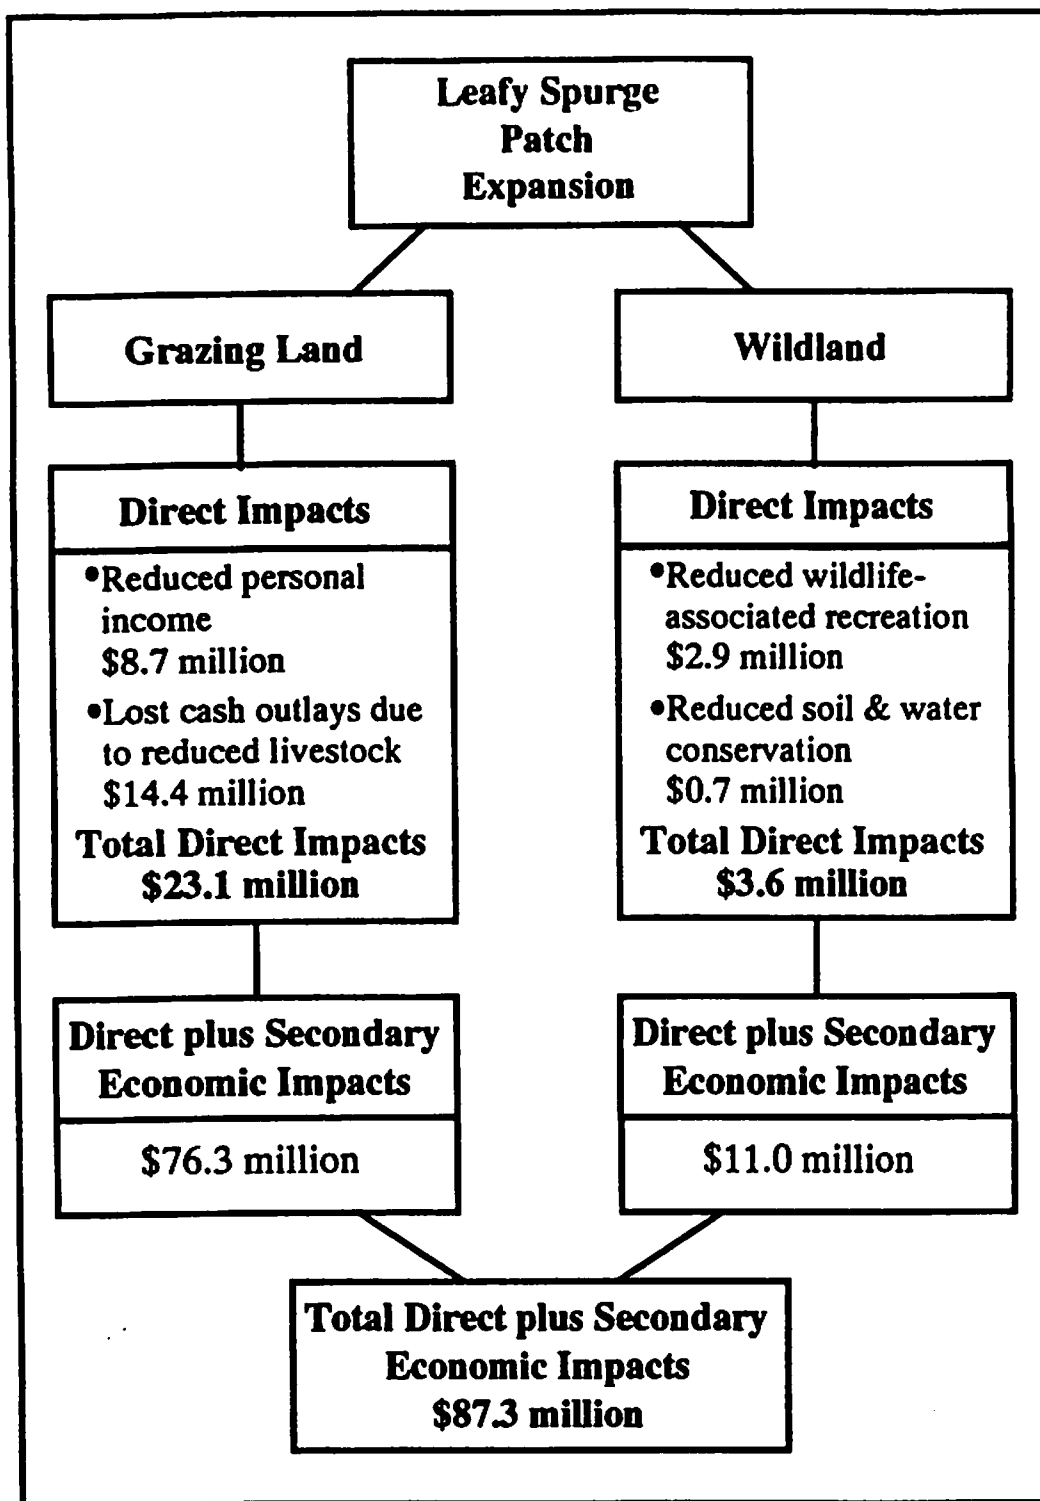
Leafy Spurge Patch Expansion

Grazing Land

Direct Impacts

•Reduced personal income
$8.7 million

•Lost cash outlays due to reduced livestock
$14.4 million

Total Direct Impacts
$23.1 million

Direct plus Secondary Economic Impacts

$76.3 million

Wildland

Direct Impacts

•Reduced wildlife-associated recreation
$2.9 million

•Reduced soil & water conservation
$0.7 million

Total Direct Impacts
$3.6 million

Direct plus Secondary Economic Impacts

$11.0 million

Total Direct plus Secondary Economic Impacts
$87.3 million